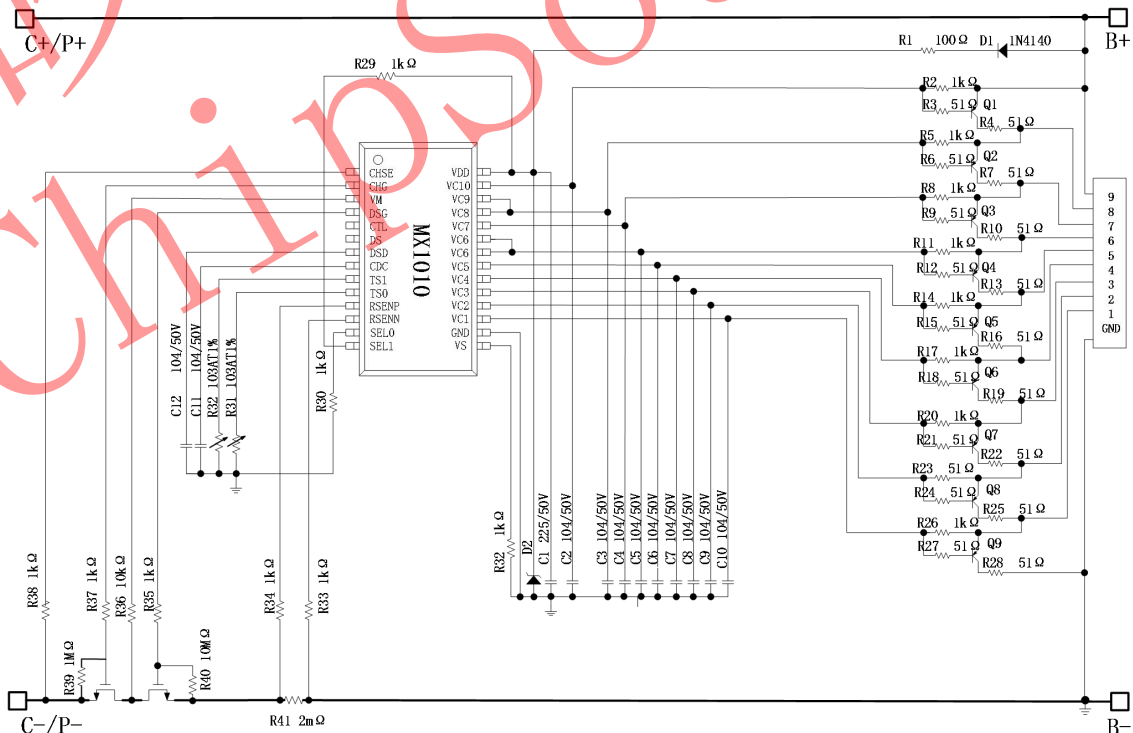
C+/P+
B+
R29 1kΩ
R1 100Ω D1 1N4140
R2 1kΩ
R3 51Ω Q1
R4 51Ω
R5 1kΩ
R6 51Ω Q2
R7 51Ω
R8 1kΩ
R9 51Ω Q3
R10 51Ω
R11 1kΩ
R12 51Ω Q4
R13 51Ω
R14 1kΩ
R15 51Ω Q5
R16 51Ω
R17 1kΩ
R18 51Ω Q6
R19 51Ω
R20 1kΩ
R21 51Ω Q7
R22 51Ω
R23 51Ω
R24 51Ω Q8
R25 51Ω
R26 1kΩ
R27 51Ω Q9
R28 51Ω
9
8
7
6
5
4
3
2
1
GND
CHSE
CHG
VM
DSG
CTL
DS
DSD
CDC
TS1
TS0
RSENP
RSENN
SEL0
SEL1
VDD
VC10
VC9
VC8
VC7
VC6
VC5
VC4
VC3
VC2
VC1
GND
VS
MX1010
C12 104/50V
C11 104/50V
R32 103AT1%
R31 103AT1%
R30 1kΩ
R32 1kΩ
D2
C1 225/50V
C2 104/50V
C3 104/50V
C4 104/50V
C5 104/50V
C6 104/50V
C7 104/50V
C8 104/50V
C9 104/50V
C10 104/50V
R38 1kΩ
R37 1kΩ
R36 10kΩ
R35 1kΩ
R34 1kΩ
R33 1kΩ
R39 1MΩ
R40 10MΩ
R41 2mΩ
C−/P−
B−
chipsea